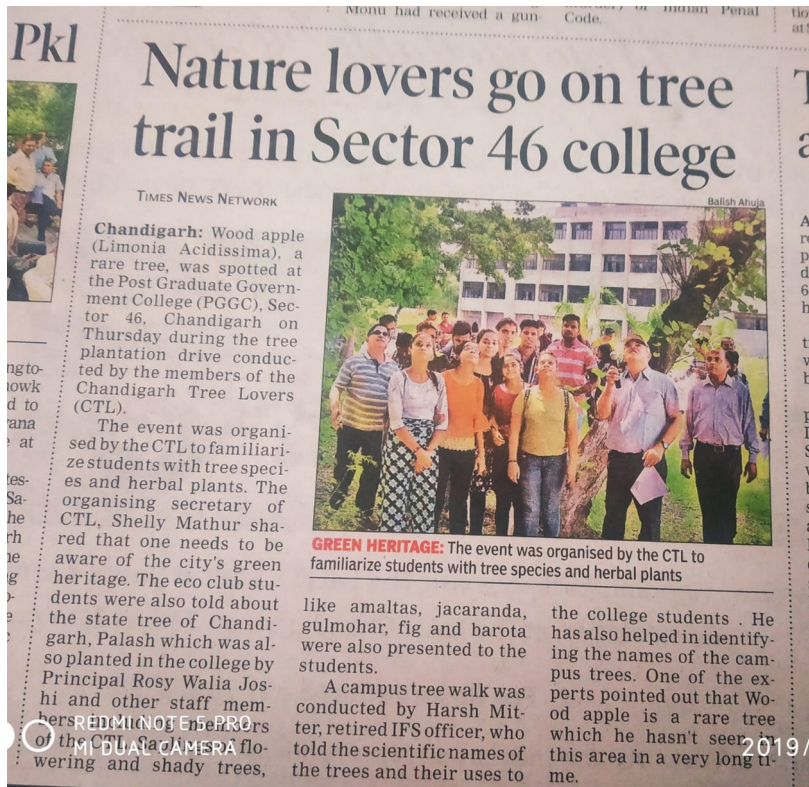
Monu had received a gun

Code.

Pkl

Nature lovers go on tree trail in Sector 46 college

TIMES NEWS NETWORK

Chandigarh: Wood apple (Limonia Acidissima), a rare tree, was spotted at the Post Graduate Government College (PGGC), Sector 46, Chandigarh on Thursday during the tree plantation drive conducted by the members of the Chandigarh Tree Lovers (CTL).

The event was organised by the CTL to familiarize students with tree species and herbal plants. The organising secretary of CTL, Shelly Mathur shared that one needs to be aware of the city's green heritage. The eco club students were also told about the state tree of Chandigarh, Palash which was also planted in the college by Principal Rosy Walia Joshi and other staff members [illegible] of the CTL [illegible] flowering and shady trees, like amaltas, jacaranda, gulmohar, fig and barota were also presented to the students.

A campus tree walk was conducted by Harsh Mitter, retired IFS officer, who told the scientific names of the trees and their uses to the college students . He has also helped in identifying the names of the campus trees. One of the experts pointed out that Wood apple is a rare tree which he hasn't seen in this area in a very long time.

Balish Ahuja

GREEN HERITAGE: The event was organised by the CTL to familiarize students with tree species and herbal plants

REDMI NOTE 5 PRO
MI DUAL CAMERA

2019/